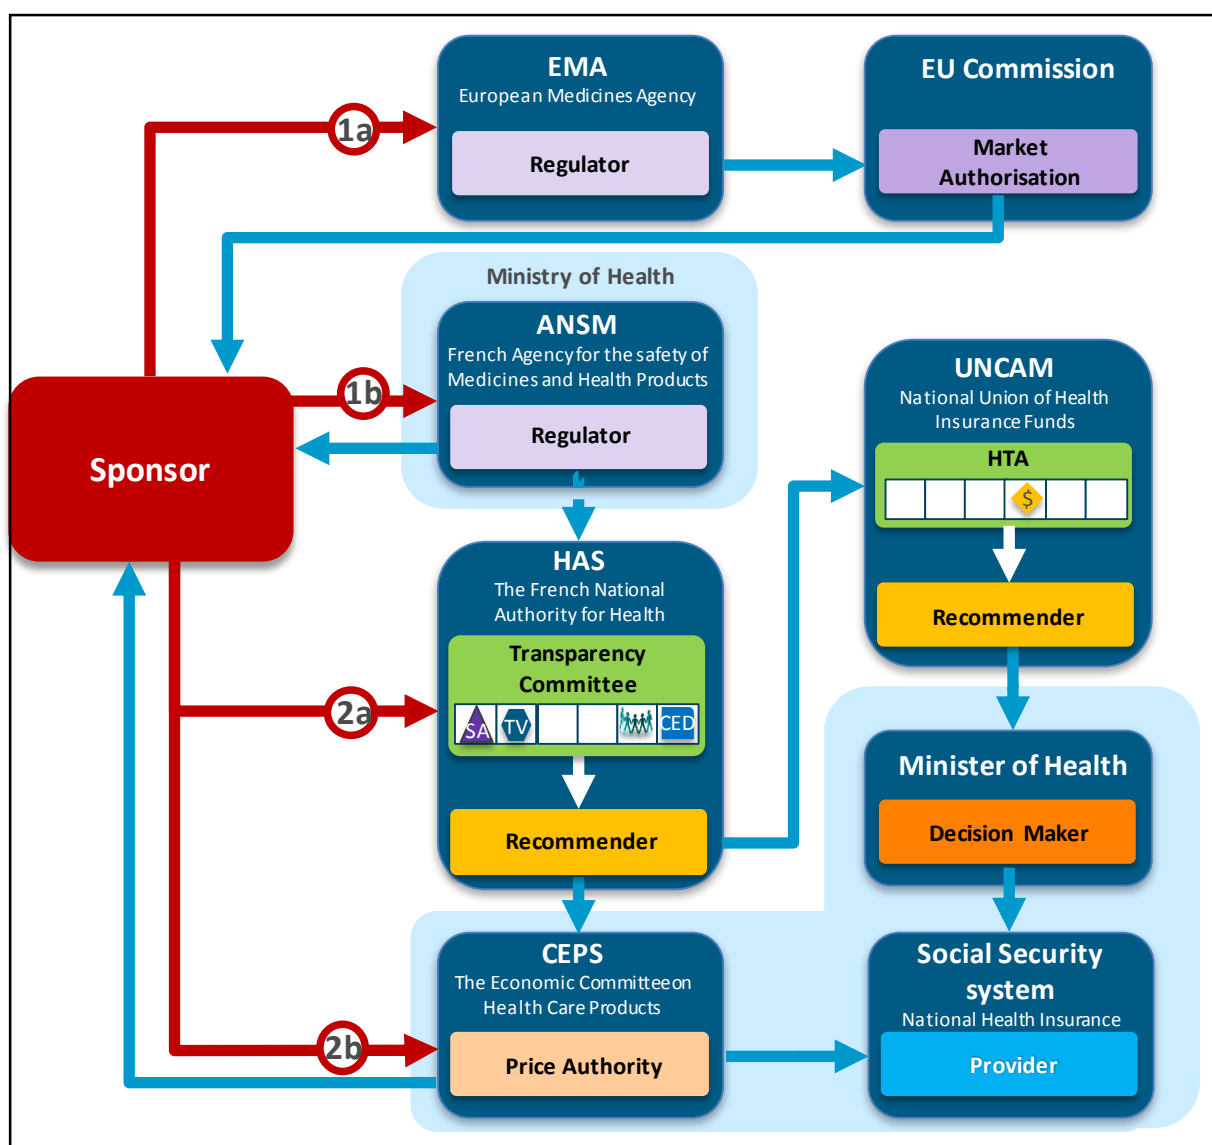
EMA
European Medicines Agency
Regulator

EU Commission
Market Authorisation

1a

Ministry of Health
ANSM
French Agency for the safety of Medicines and Health Products
Regulator

1b

Sponsor

UNCAM
National Union of Health Insurance Funds
HTA
$
Recommender

HAS
The French National Authority for Health
Transparency Committee
SA TV CED
Recommender

2a

Minister of Health
Decision Maker

CEPS
The Economic Committee on Health Care Products
Price Authority

2b

Social Security system
National Health Insurance
Provider